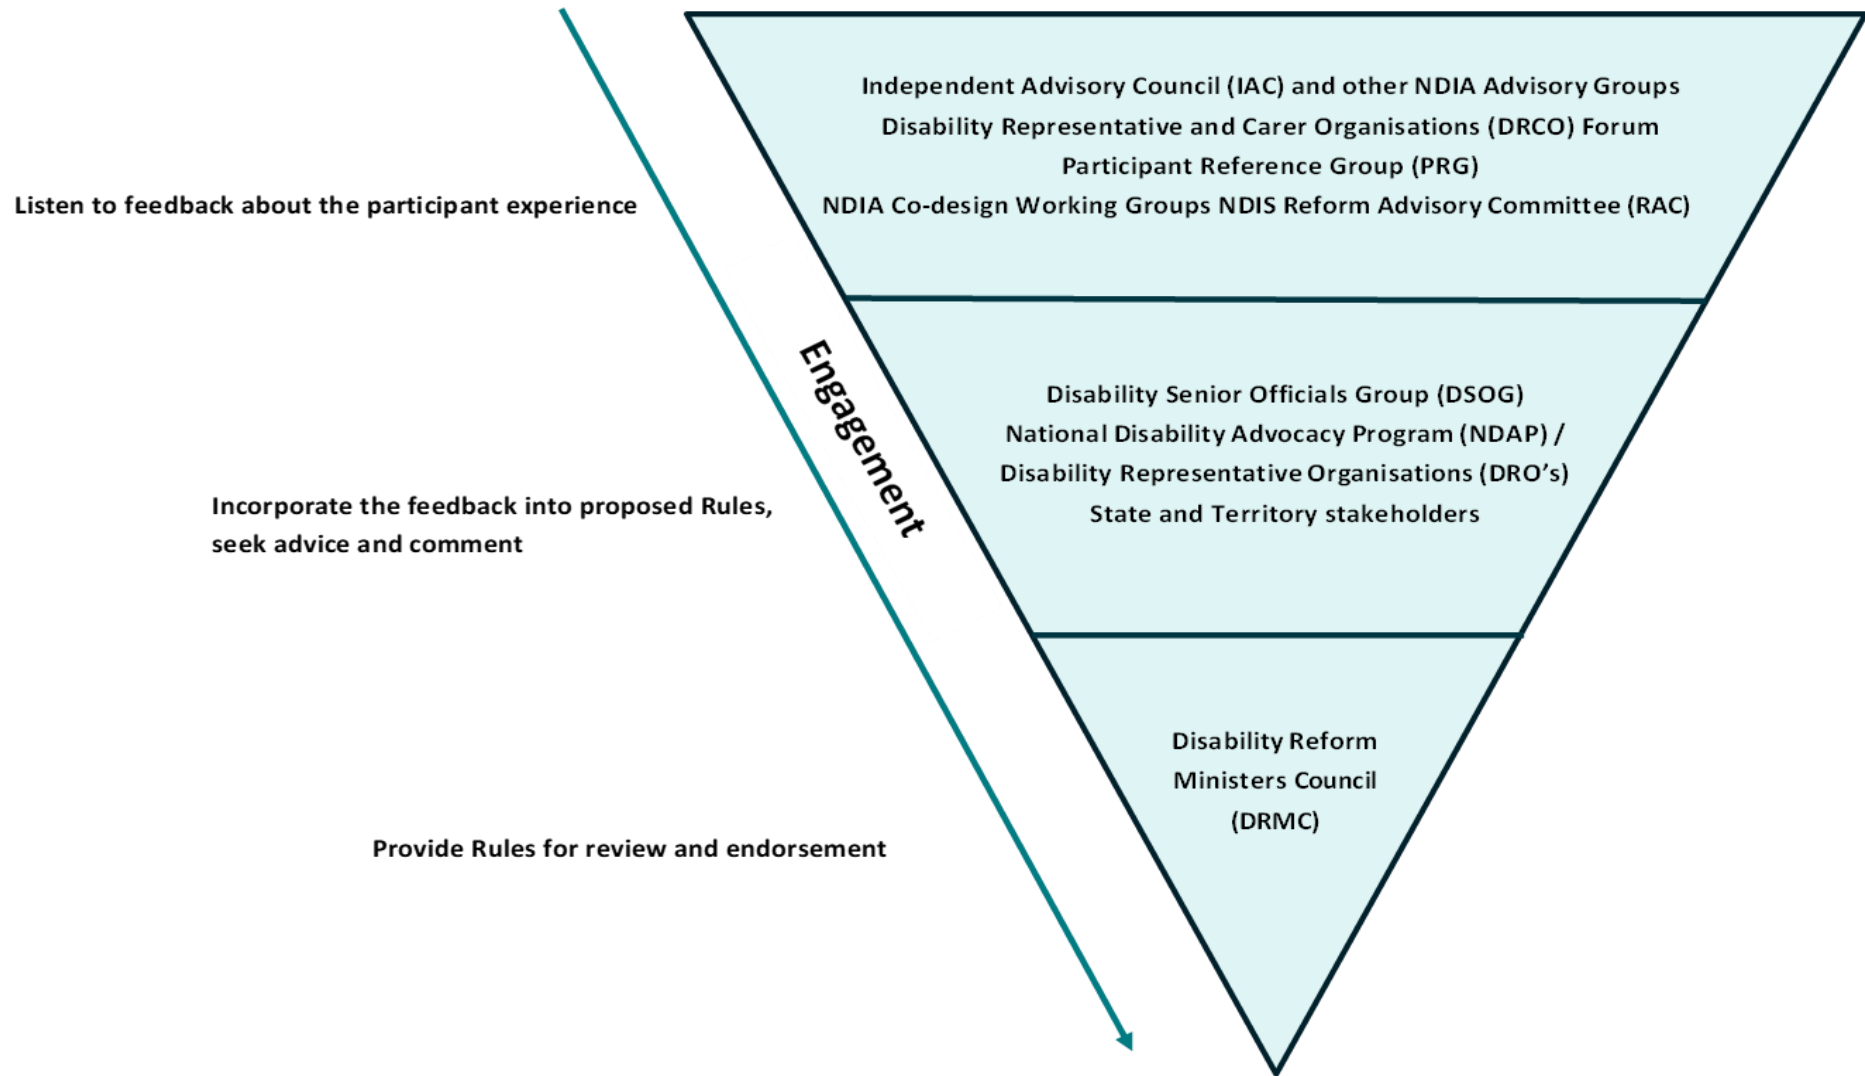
Independent Advisory Council (IAC) and other NDIA Advisory Groups
Disability Representative and Carer Organisations (DRCO) Forum
Participant Reference Group (PRG)
NDIA Co-design Working Groups NDIS Reform Advisory Committee (RAC)

Listen to feedback about the participant experience

Engagement

Disability Senior Officials Group (DSOG)
National Disability Advocacy Program (NDAP) / Disability Representative Organisations (DRO's)
State and Territory stakeholders

Incorporate the feedback into proposed Rules, seek advice and comment

Disability Reform Ministers Council (DRMC)

Provide Rules for review and endorsement